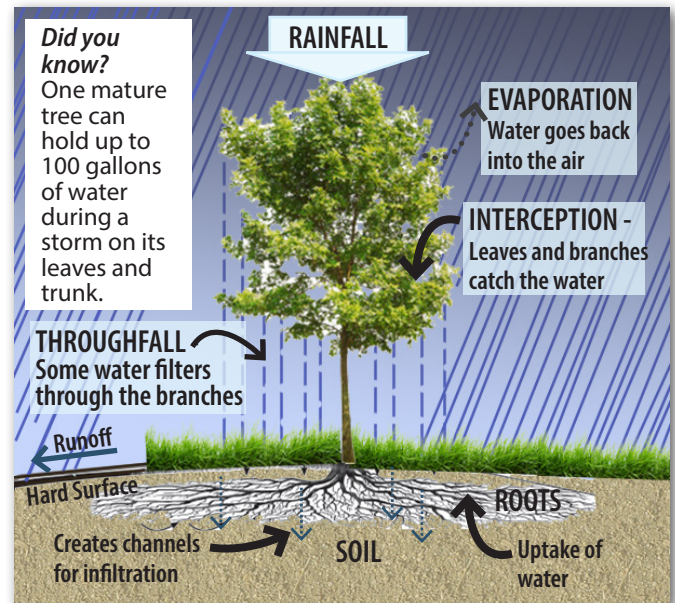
Did you know?
One mature tree can hold up to 100 gallons of water during a storm on its leaves and trunk.

RAINFALL

EVAPORATION
Water goes back into the air

INTERCEPTION -
Leaves and branches catch the water

THROUGHFALL
Some water filters through the branches

Runoff

Hard Surface

ROOTS

Creates channels for infiltration

SOIL

Uptake of water